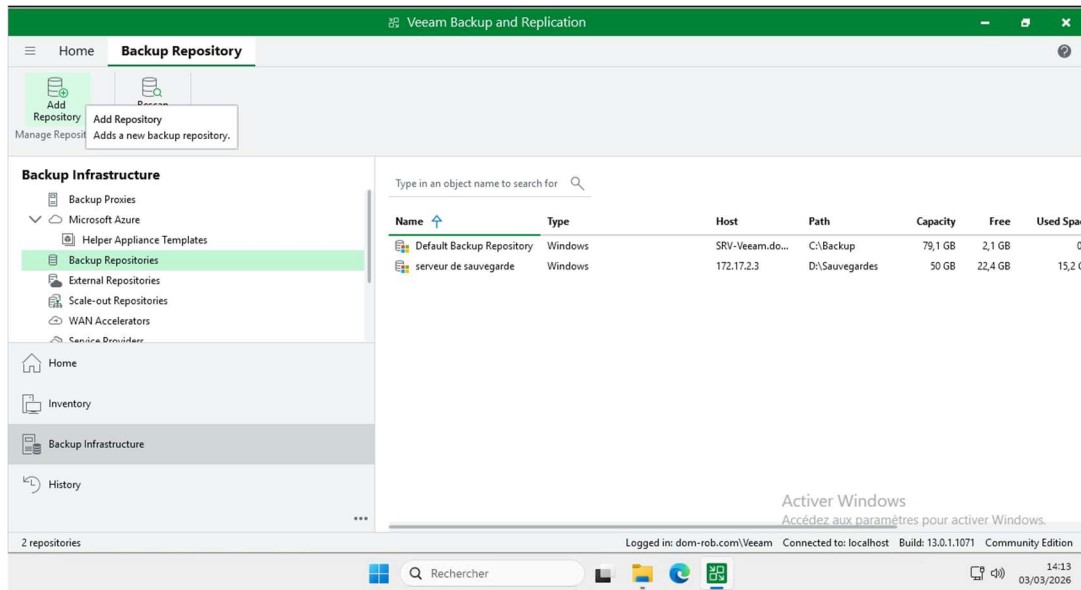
Veeam Backup and Replication

Home Backup Repository

Add Repository

Rescan

Manage Reposit

Add Repository
Adds a new backup repository.

Backup Infrastructure

Backup Proxies
Microsoft Azure
Helper Appliance Templates
Backup Repositories
External Repositories
Scale-out Repositories
WAN Accelerators
Service Providers

Home
Inventory
Backup Infrastructure
History

Type in an object name to search for

| Name | Type | Host | Path | Capacity | Free | Used Spa |
|---|---|---|---|---|---|---|
| Default Backup Repository | Windows | SRV-Veeam.do... | C:\Backup | 79,1 GB | 2,1 GB | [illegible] |
| serveur de sauvegarde | Windows | 172.17.2.3 | D:\Sauvegardes | 50 GB | 22,4 GB | 15,2 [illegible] |

Activer Windows
Accédez aux paramètres pour activer Windows.

2 repositories

Logged in: dom-rob.com\Veeam Connected to: localhost Build: 13.0.1.1071 Community Edition

Rechercher

14:13
03/03/2026